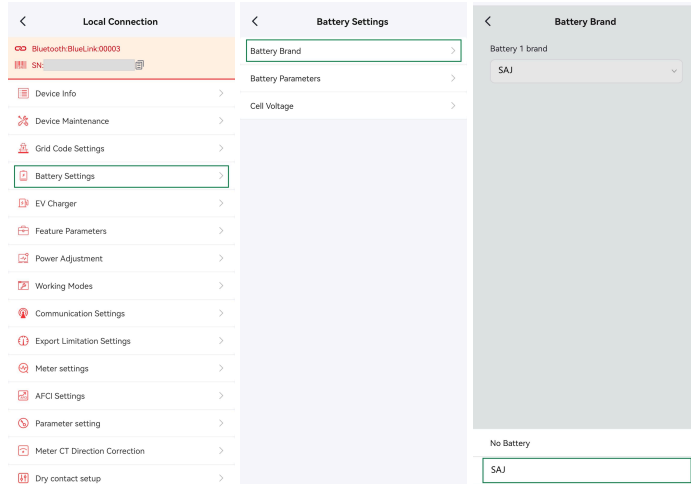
Local Connection

Bluetooth:BlueLink:00003
SN:

Device Info
Device Maintenance
Grid Code Settings
Battery Settings
EV Charger
Feature Parameters
Power Adjustment
Working Modes
Communication Settings
Export Limitation Settings
Meter settings
AFCI Settings
Parameter setting
Meter CT Direction Correction
Dry contact setup

Battery Settings

Battery Brand
Battery Parameters
Cell Voltage

Battery Brand

Battery 1 brand
SAJ

No Battery
SAJ